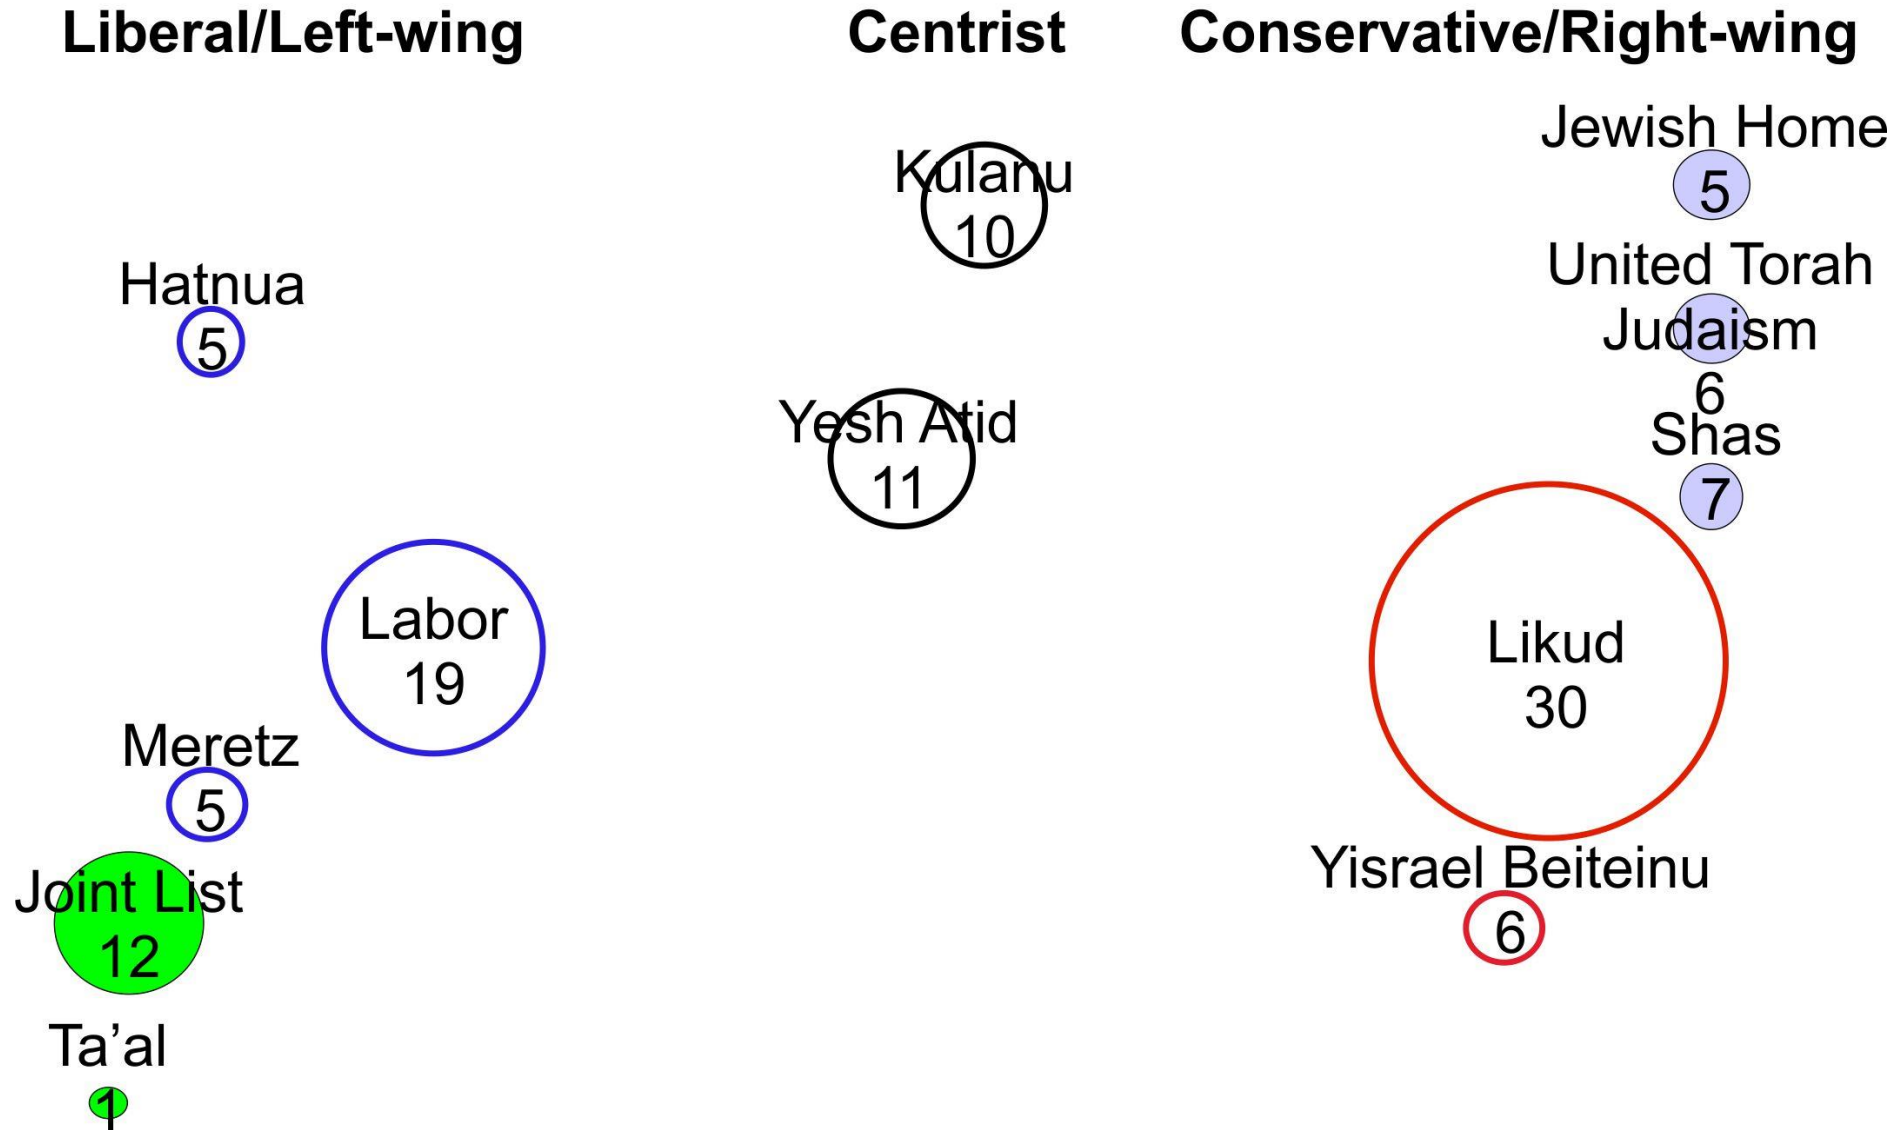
Liberal/Left-wing

Centrist

Conservative/Right-wing

Jewish Home
5

Kulanu
10

United Torah Judaism
6

Hatnua
5

Yesh Atid
11

Shas
7

Labor
19

Likud
30

Meretz
5

Joint List
12

Yisrael Beiteinu
6

Ta'al
1